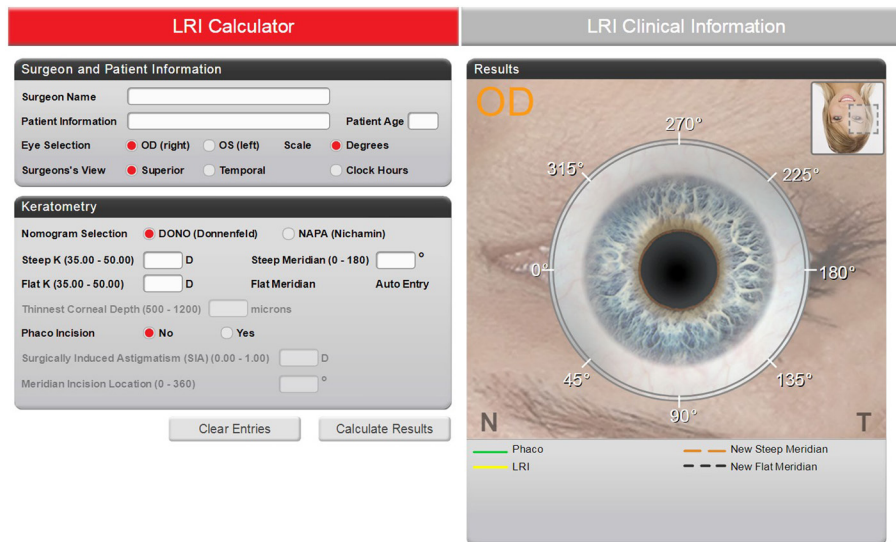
LRI Calculator

LRI Clinical Information

Surgeon and Patient Information

Surgeon Name

Patient Information

Patient Age

Eye Selection OD (right) OS (left) Scale Degrees

Surgeons's View Superior Temporal Clock Hours

Keratometry

Nomogram Selection DONO (Donnenfeld) NAPA (Nichamin)

Steep K (35.00 - 50.00) D Steep Meridian (0 - 180) °

Flat K (35.00 - 50.00) D Flat Meridian Auto Entry

Thinnest Corneal Depth (500 - 1200) microns

Phaco Incision No Yes

Surgically Induced Astigmatism (SIA) (0.00 - 1.00) D

Meridian Incision Location (0 - 360) °

Clear Entries

Calculate Results

Results

OD

270°

315°

225°

0°

180°

45°

135°

90°

N

T

Phaco

LRI

New Steep Meridian

New Flat Meridian